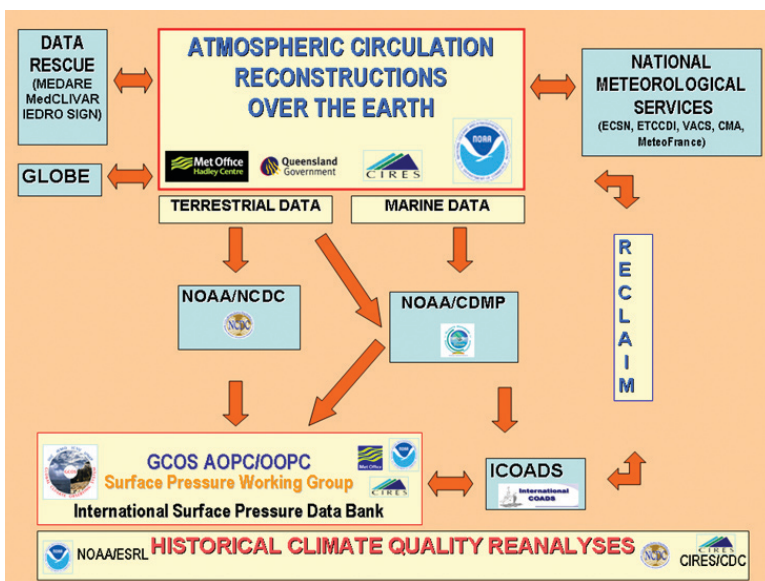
DATA RESCUE (MEDARE MedCLIVAR IEDRO SIGN)

ATMOSPHERIC CIRCULATION RECONSTRUCTIONS OVER THE EARTH

Met Office Hadley Centre

Queensland Government

CIRES

NOAA

NATIONAL METEOROLOGICAL SERVICES (ECSN, ETCCDI, VACS, CMA, MeteoFrance)

GLOBE

TERRESTRIAL DATA

MARINE DATA

NOAA/NCDC

NOAA/CDMP

R E C L A I M

GCOS AOPC/OOPC

Surface Pressure Working Group

International Surface Pressure Data Bank

ICOADS

International COADS

NOAA/ESRL

HISTORICAL CLIMATE QUALITY REANALYSES

CIRES/CDC